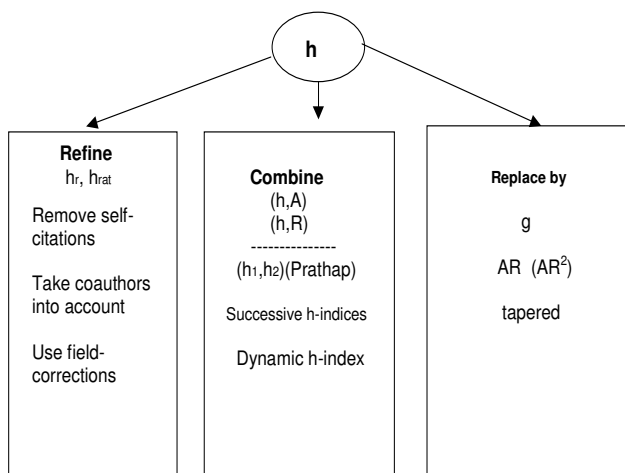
h

Refine
$h_r$, $h_{rat}$

Remove self-citations

Take coauthors into account

Use field-corrections

Combine
(h,A)
(h,R)
---------------
($h_1$,$h_2$)(Prathap)

Successive h-indices

Dynamic h-index

Replace by

g

AR ($AR^2$)

tapered